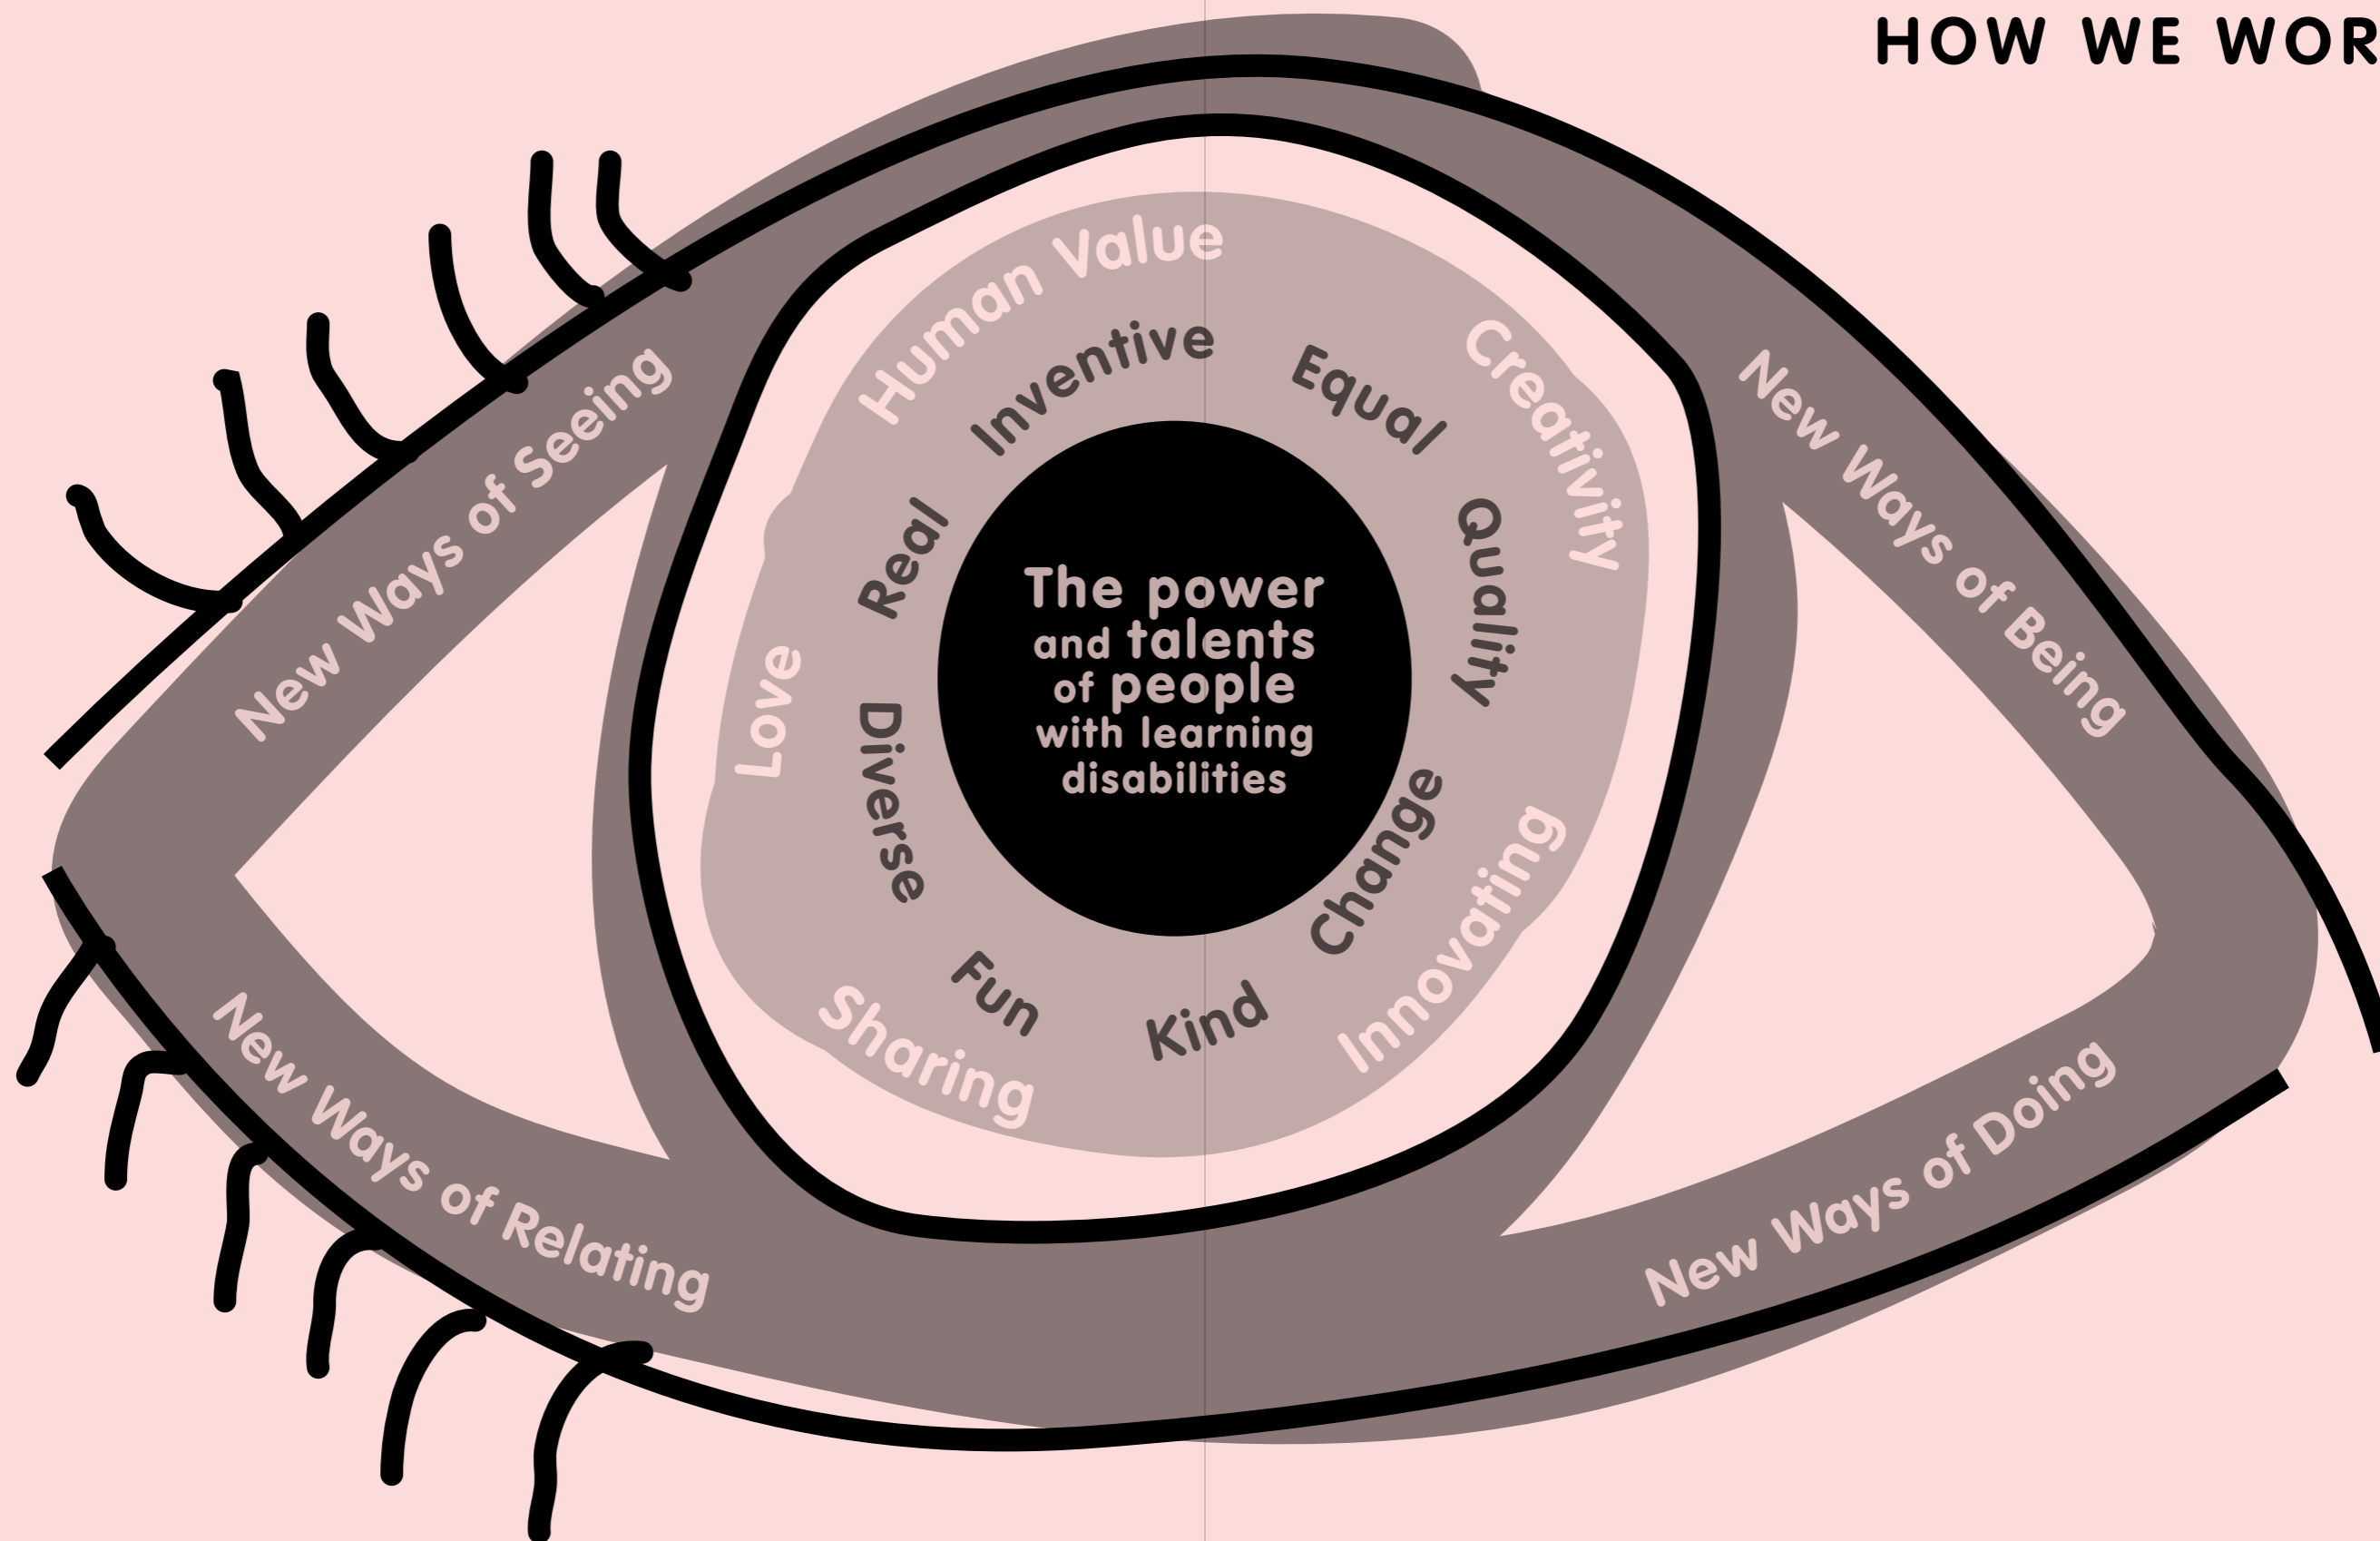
HOW WE WOR

New Ways of Seeing

New Ways of Being

New Ways of Relating

New Ways of Doing

Human Value

Creativity

Innovating

Sharing

Love

Inventive

Equal

Quality

Change

Kind

Fun

Diverse

Real

The power and talents of people with learning disabilities